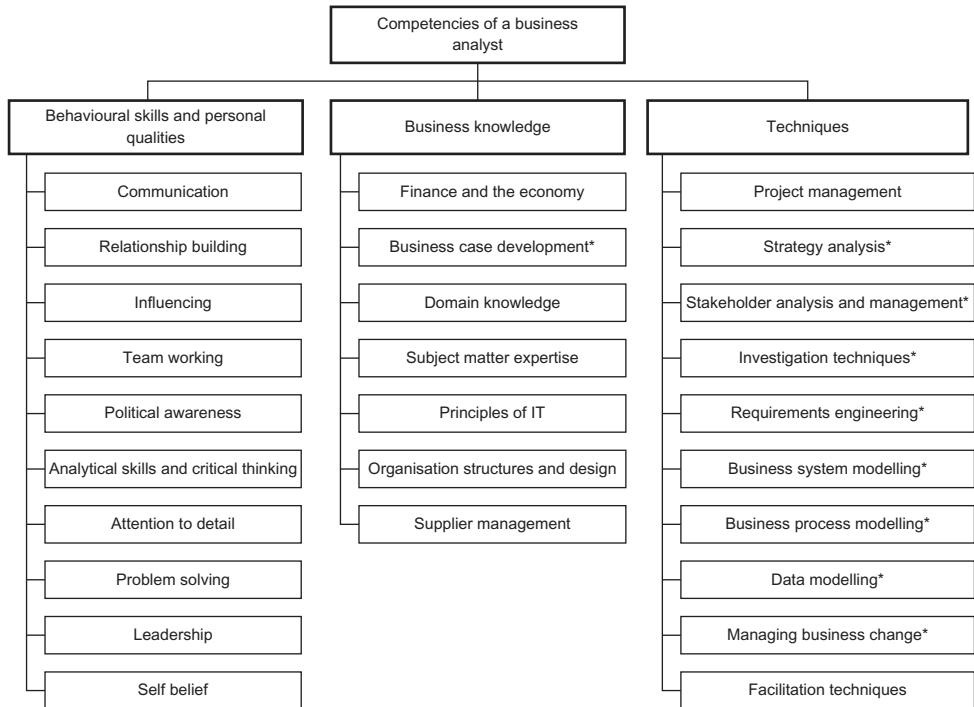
Competencies of a business analyst

Behavioural skills and personal qualities

Communication

Relationship building

Influencing

Team working

Political awareness

Analytical skills and critical thinking

Attention to detail

Problem solving

Leadership

Self belief

Business knowledge

Finance and the economy

Business case development*

Domain knowledge

Subject matter expertise

Principles of IT

Organisation structures and design

Supplier management

Techniques

Project management

Strategy analysis*

Stakeholder analysis and management*

Investigation techniques*

Requirements engineering*

Business system modelling*

Business process modelling*

Data modelling*

Managing business change*

Facilitation techniques